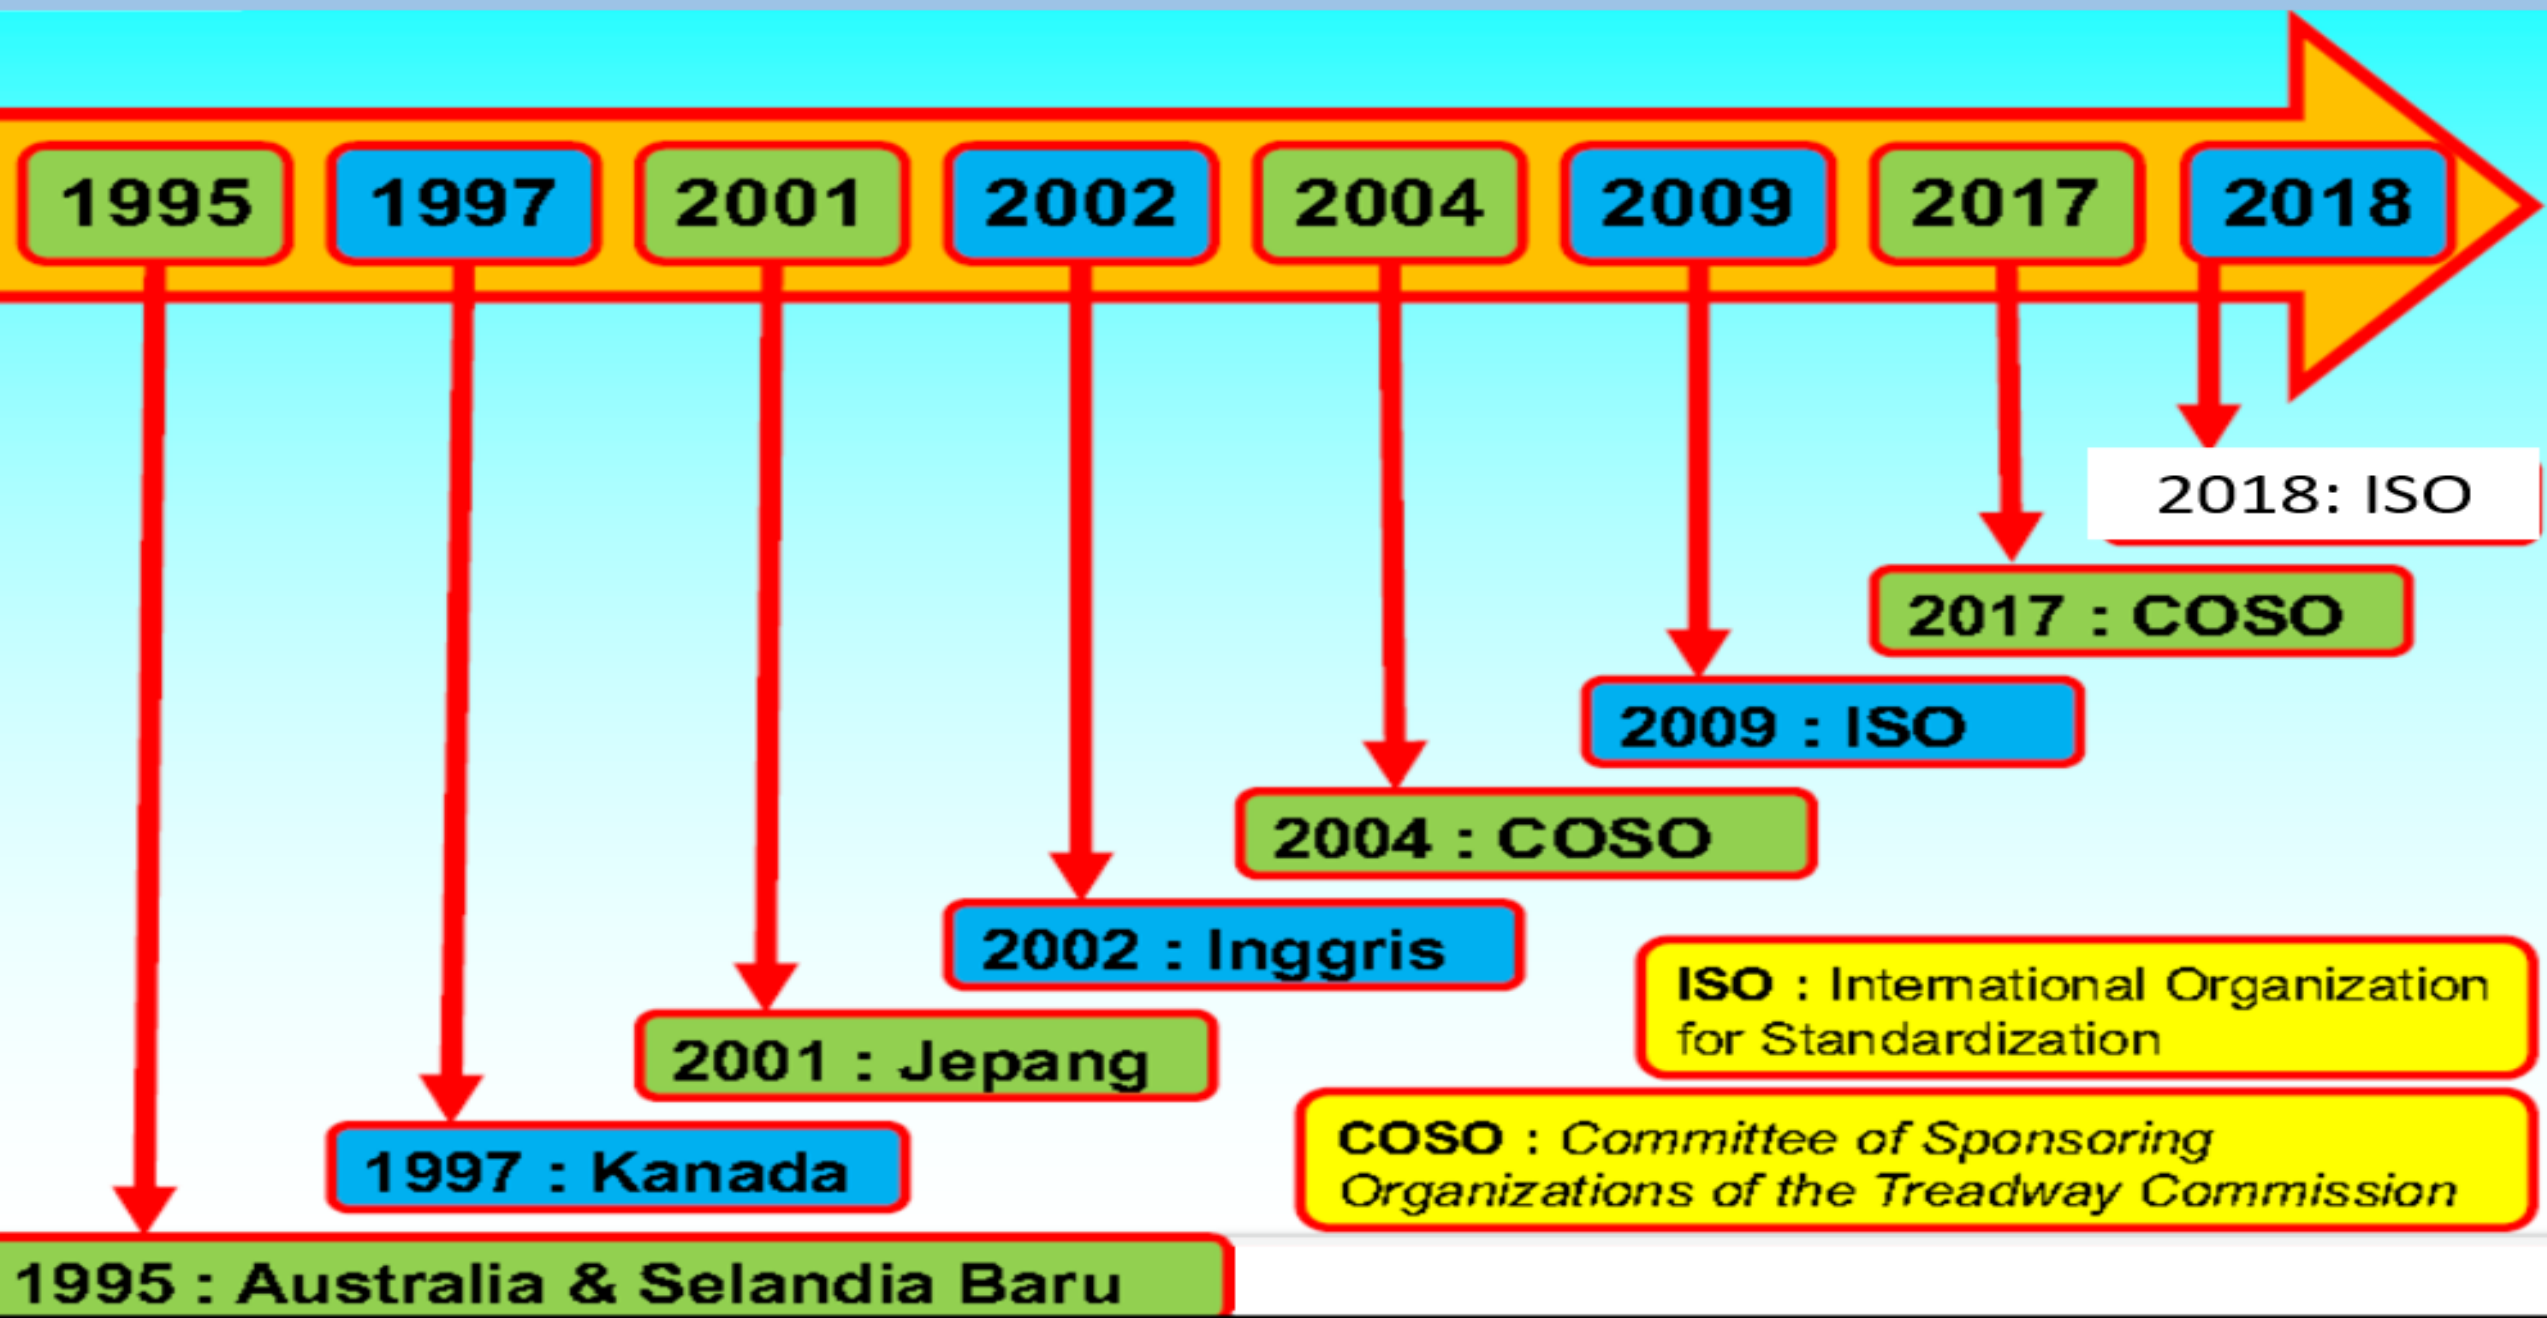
1995
1997
2001
2002
2004
2009
2017
2018

2018: ISO

2017 : COSO

2009 : ISO

2004 : COSO

2002 : Inggris

2001 : Jepang

1997 : Kanada

1995 : Australia & Selandia Baru

ISO : International Organization for Standardization

COSO : Committee of Sponsoring Organizations of the Treadway Commission